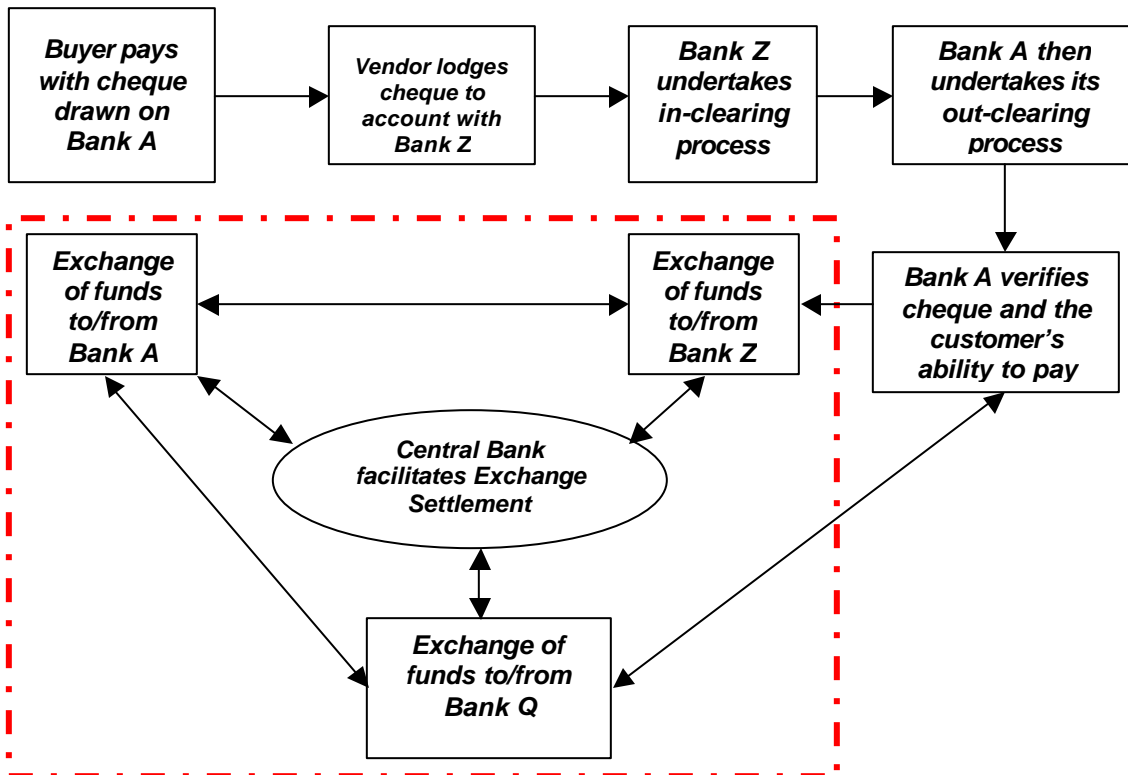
Buyer pays with cheque drawn on Bank A

Vendor lodges cheque to account with Bank Z

Bank Z undertakes in-clearing process

Bank A then undertakes its out-clearing process

Exchange of funds to/from Bank A

Exchange of funds to/from Bank Z

Bank A verifies cheque and the customer's ability to pay

Central Bank facilitates Exchange Settlement

Exchange of funds to/from Bank Q